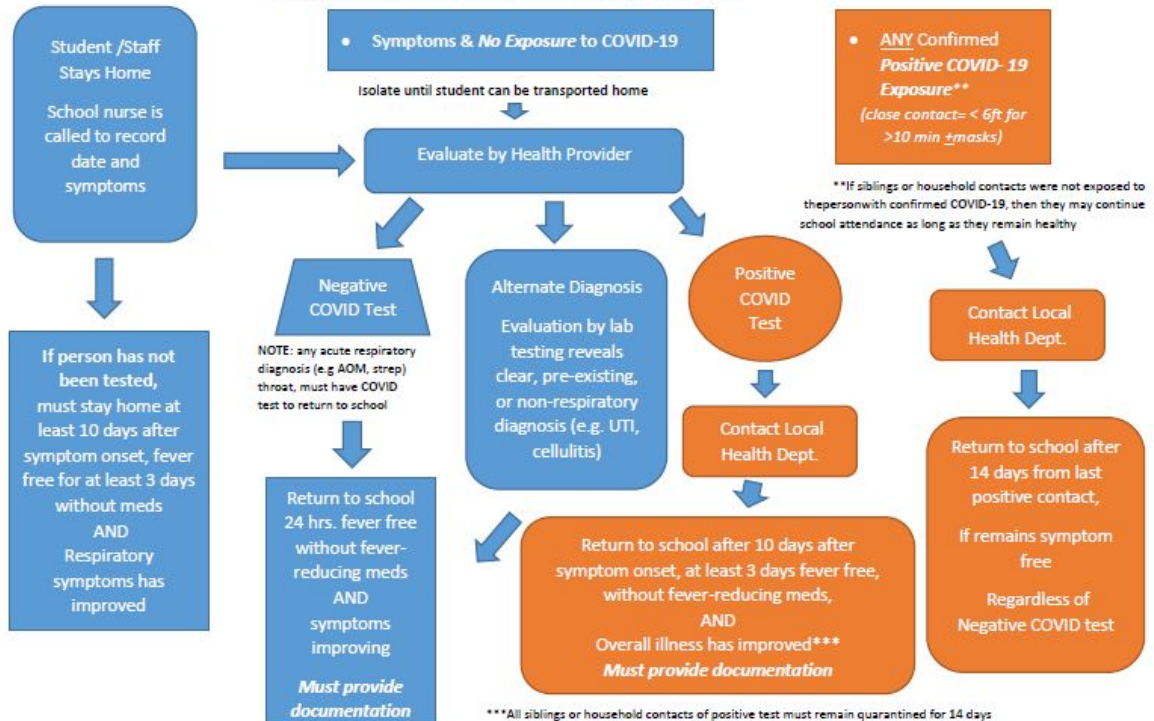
Student /Staff Stays Home

School nurse is called to record date and symptoms

If person has not been tested, must stay home at least 10 days after symptom onset, fever free for at least 3 days without meds AND Respiratory symptoms has improved

• Symptoms & *No Exposure* to COVID-19

Isolate until student can be transported home

Evaluate by Health Provider

Negative COVID Test

NOTE: any acute respiratory diagnosis (e.g AOM, strep) throat, must have COVID test to return to school

Return to school 24 hrs. fever free without fever-reducing meds AND symptoms improving

*Must provide documentation*

Alternate Diagnosis

Evaluation by lab testing reveals clear, pre-existing, or non-respiratory diagnosis (e.g. UTI, cellulitis)

Positive COVID Test

Contact Local Health Dept.

Return to school after 10 days after symptom onset, at least 3 days fever free, without fever-reducing meds, AND Overall illness has improved***

*Must provide documentation*

***All siblings or household contacts of positive test must remain quarantined for 14 days

• ANY Confirmed *Positive COVID- 19 Exposure***

*(close contact= < 6ft for >10 min +masks)*

**If siblings or household contacts were not exposed to thepersonwith confirmed COVID-19, then they may continue school attendance as long as they remain healthy

Contact Local Health Dept.

Return to school after 14 days from last positive contact,

If remains symptom free

Regardless of Negative COVID test